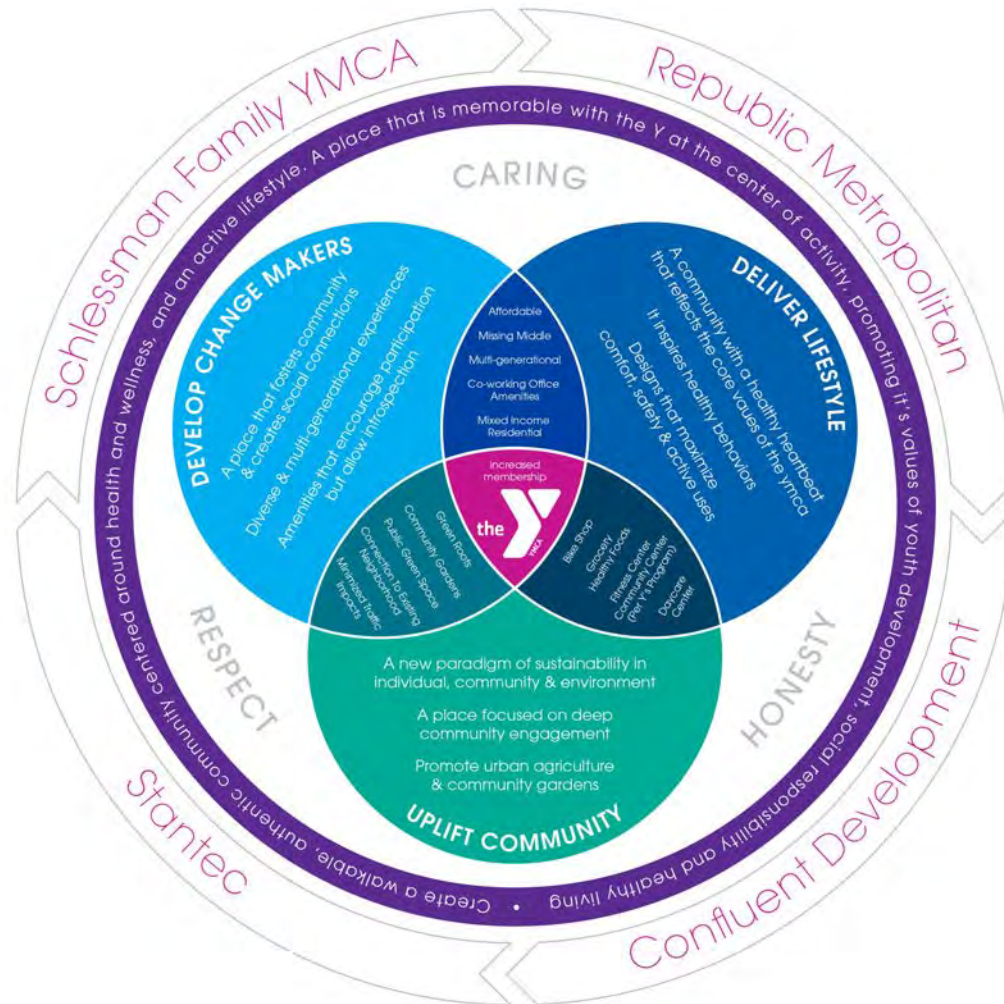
Schlessman Family YMCA

Republic Metropolitan

Confluent Development

Stantec

Create a walkable, authentic community centered around health and wellness, and an active lifestyle. A place that is memorable with the Y at the center of activity, promoting it's values of youth development, social responsibility and healthy living •

CARING

RESPECT

HONESTY

DEVELOP CHANGE MAKERS

A place that fosters community & creates social connections

Diverse & multi-generational experiences

Amenities that encourage participation but allow introspection

DELIVER LIFESTYLE

A community with a healthy heartbeat that reflects the core values of the ymca

It inspires healthy behaviors

Designs that maximize comfort, safety & active uses

Affordable

Missing Middle

Multi-generational

Co-working Office Amenities

Mixed Income Residential

increased membership

the Y YMCA

Green Roofs

Community Gardens

Public Green Space

Connection To Existing Neighborhood

Minimized Traffic Impacts

Bike Shop

Grocery Healthy Foods

Fitness Center Community Center (Per Y's Program)

Daycare Center

A new paradigm of sustainability in individual, community & environment

A place focused on deep community engagement

Promote urban agriculture & community gardens

UPLIFT COMMUNITY